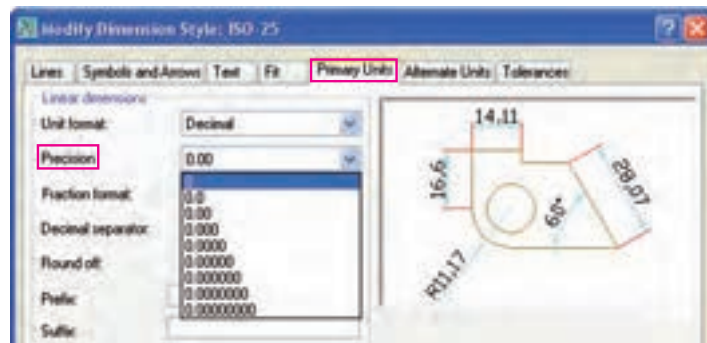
Modify Dimension Style: ISO-25

Lines | Symbols and Arrows | Text | Fit | Primary Units | Alternate Units | Tolerances

Linear dimensions

Unit format: Decimal

Precision 0.00

Fraction format:

Decimal separator:

Round off:

Prefix:

Suffix:

0
0.0
0.00
0.000
0.0000
0.00000
0.000000
0.0000000
0.00000000

14,11
16,6
29,07
60°
R11,17